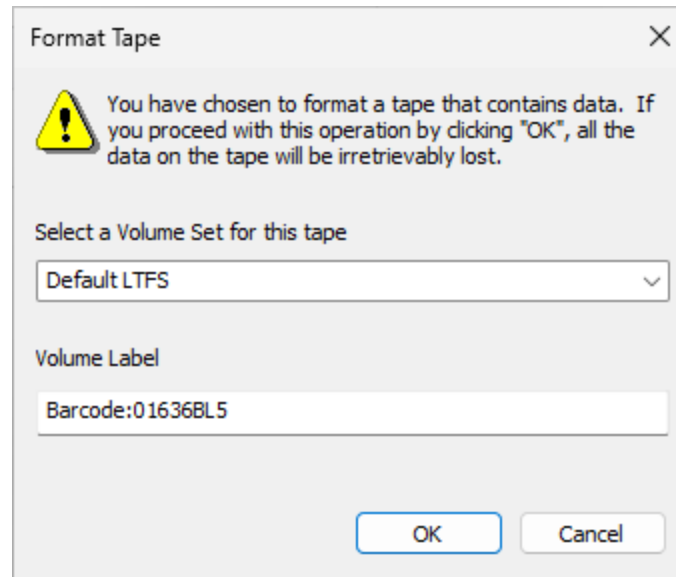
Format Tape

You have chosen to format a tape that contains data. If you proceed with this operation by clicking "OK", all the data on the tape will be irretrievably lost.

Select a Volume Set for this tape

Default LTFS

Volume Label

Barcode:01636BL5

OK

Cancel